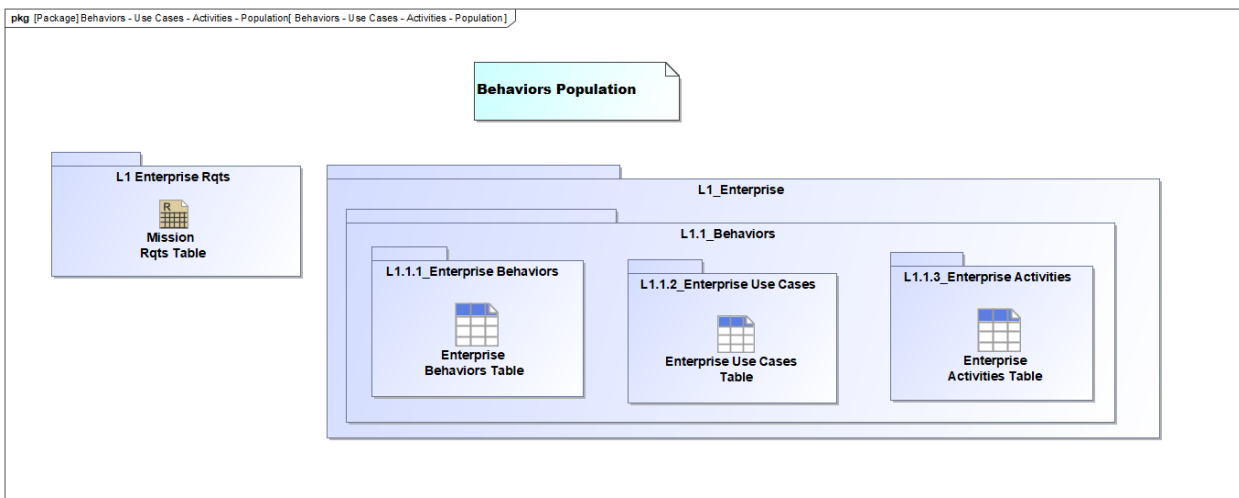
pkg [Package] Behaviors - Use Cases - Activities - Population[ Behaviors - Use Cases - Activities - Population]

Behaviors Population

L1 Enterprise Rqts

R

Mission Rqts Table

L1_Enterprise

L1.1_Behaviors

L1.1.1_Enterprise Behaviors

Enterprise Behaviors Table

L1.1.2_Enterprise Use Cases

Enterprise Use Cases Table

L1.1.3_Enterprise Activities

Enterprise Activities Table